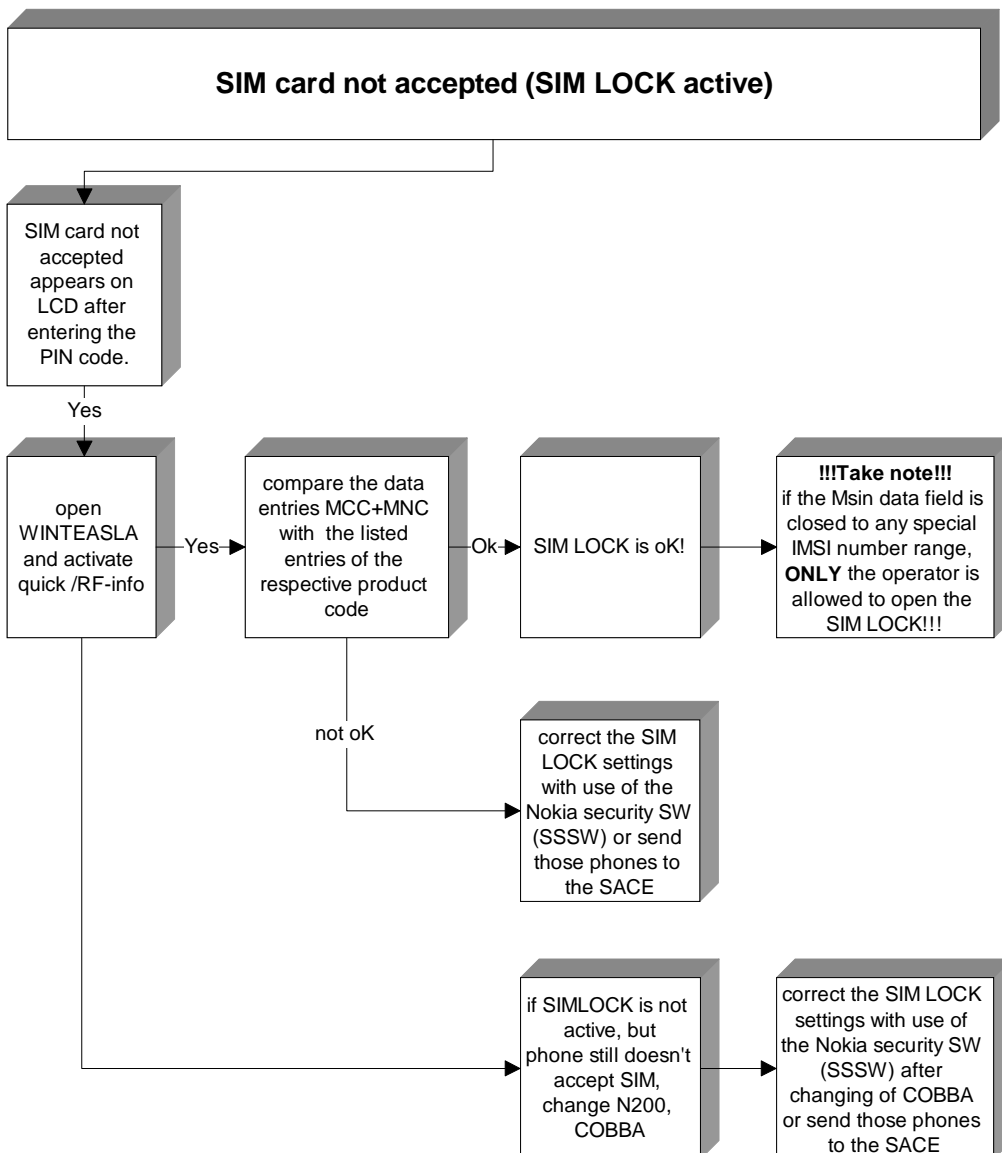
SIM card not accepted (SIM LOCK active)

SIM card not accepted appears on LCD after entering the PIN code.

Yes

open WINTEASLA and activate quick /RF-info

Yes

compare the data entries MCC+MNC with the listed entries of the respective product code

Ok

SIM LOCK is oK!

!!!Take note!!!
if the Msin data field is closed to any special IMSI number range, ONLY the operator is allowed to open the SIM LOCK!!!

not oK

correct the SIM LOCK settings with use of the Nokia security SW (SSSW) or send those phones to the SACE

if SIMLOCK is not active, but phone still doesn't accept SIM, change N200, COBBA

correct the SIM LOCK settings with use of the Nokia security SW (SSSW) after changing of COBBA or send those phones to the SACE